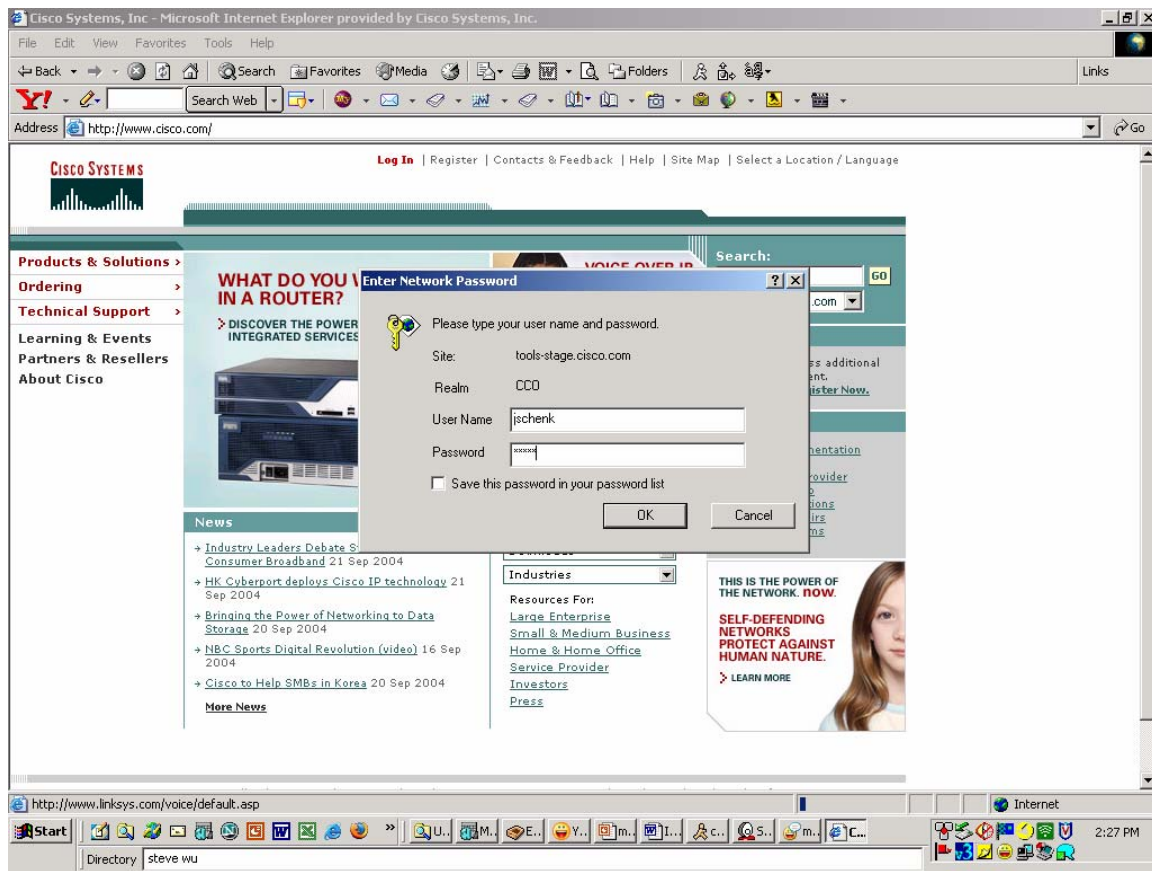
Cisco Systems, Inc - Microsoft Internet Explorer provided by Cisco Systems, Inc.

File Edit View Favorites Tools Help

Back Search Favorites Media Folders

Links

Search Web

Address http://www.cisco.com/

Go

CISCO SYSTEMS

Log In | Register | Contacts & Feedback | Help | Site Map | Select a Location / Language

Products & Solutions
Ordering
Technical Support
Learning & Events
Partners & Resellers
About Cisco

WHAT DO YOU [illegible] IN A ROUTER?

DISCOVER THE POWER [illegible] INTEGRATED SERVICES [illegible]

VOICE OVER IP

Search:

GO

.com

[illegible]s additional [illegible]nt. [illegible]ister Now.

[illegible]entation
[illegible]rovider
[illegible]
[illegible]tions
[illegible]irs
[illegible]ms

Enter Network Password

Please type your user name and password.

Site: tools-stage.cisco.com

Realm CCO

User Name jschenk

Password *****

Save this password in your password list

OK

Cancel

News

Industry Leaders Debate S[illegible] Consumer Broadband 21 Sep 2004

HK Cyberport deploys Cisco IP technology 21 Sep 2004

Bringing the Power of Networking to Data Storage 20 Sep 2004

NBC Sports Digital Revolution (video) 16 Sep 2004

Cisco to Help SMBs in Korea 20 Sep 2004

More News

Industries

Resources For:
Large Enterprise
Small & Medium Business
Home & Home Office
Service Provider
Investors
Press

THIS IS THE POWER OF THE NETWORK. now.

SELF-DEFENDING NETWORKS PROTECT AGAINST HUMAN NATURE.

LEARN MORE

http://www.linksys.com/voice/default.asp

Internet

Start

U.. M.. E.. Y.. m.. I.. c.. S.. m.. C..

2:27 PM

Directory steve wu